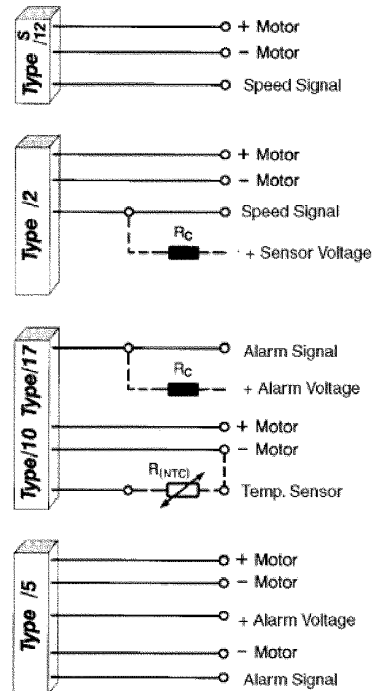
Type S /12

+ Motor
– Motor
Speed Signal

Type /2

+ Motor
– Motor
Speed Signal
$R_C$
+ Sensor Voltage

Type/10 Type/17

Alarm Signal
$R_C$
+ Alarm Voltage
+ Motor
– Motor
$R_{(NTC)}$
Temp. Sensor

Type /5

+ Motor
– Motor
+ Alarm Voltage
– Motor
Alarm Signal